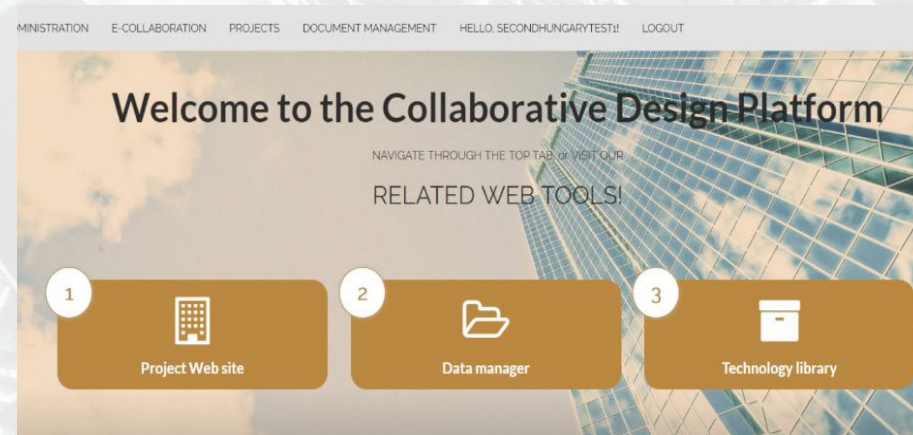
MINISTRATION E-COLLABORATION PROJECTS DOCUMENT MANAGEMENT HELLO, SECONDHUNGARYTEST1! LOGOUT

Welcome to the Collaborative Design Platform

NAVIGATE THROUGH THE TOP TAB or VISIT OUR

RELATED WEB TOOLS!

1

Project Web site

2

Data manager

3

Technology library